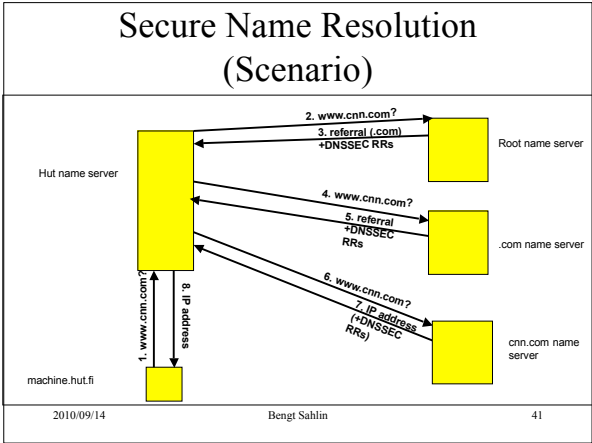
Secure Name Resolution (Scenario)

2. www.cnn.com?

3. referral (.com) +DNSSEC RRs

Root name server

Hut name server

4. www.cnn.com?

5. referral +DNSSEC RRs

.com name server

6. www.cnn.com?

7. IP address (+DNSSEC RRs)

cnn.com name server

1. www.cnn.com?

8. IP address

machine.hut.fi

2010/09/14

Bengt Sahlin

41